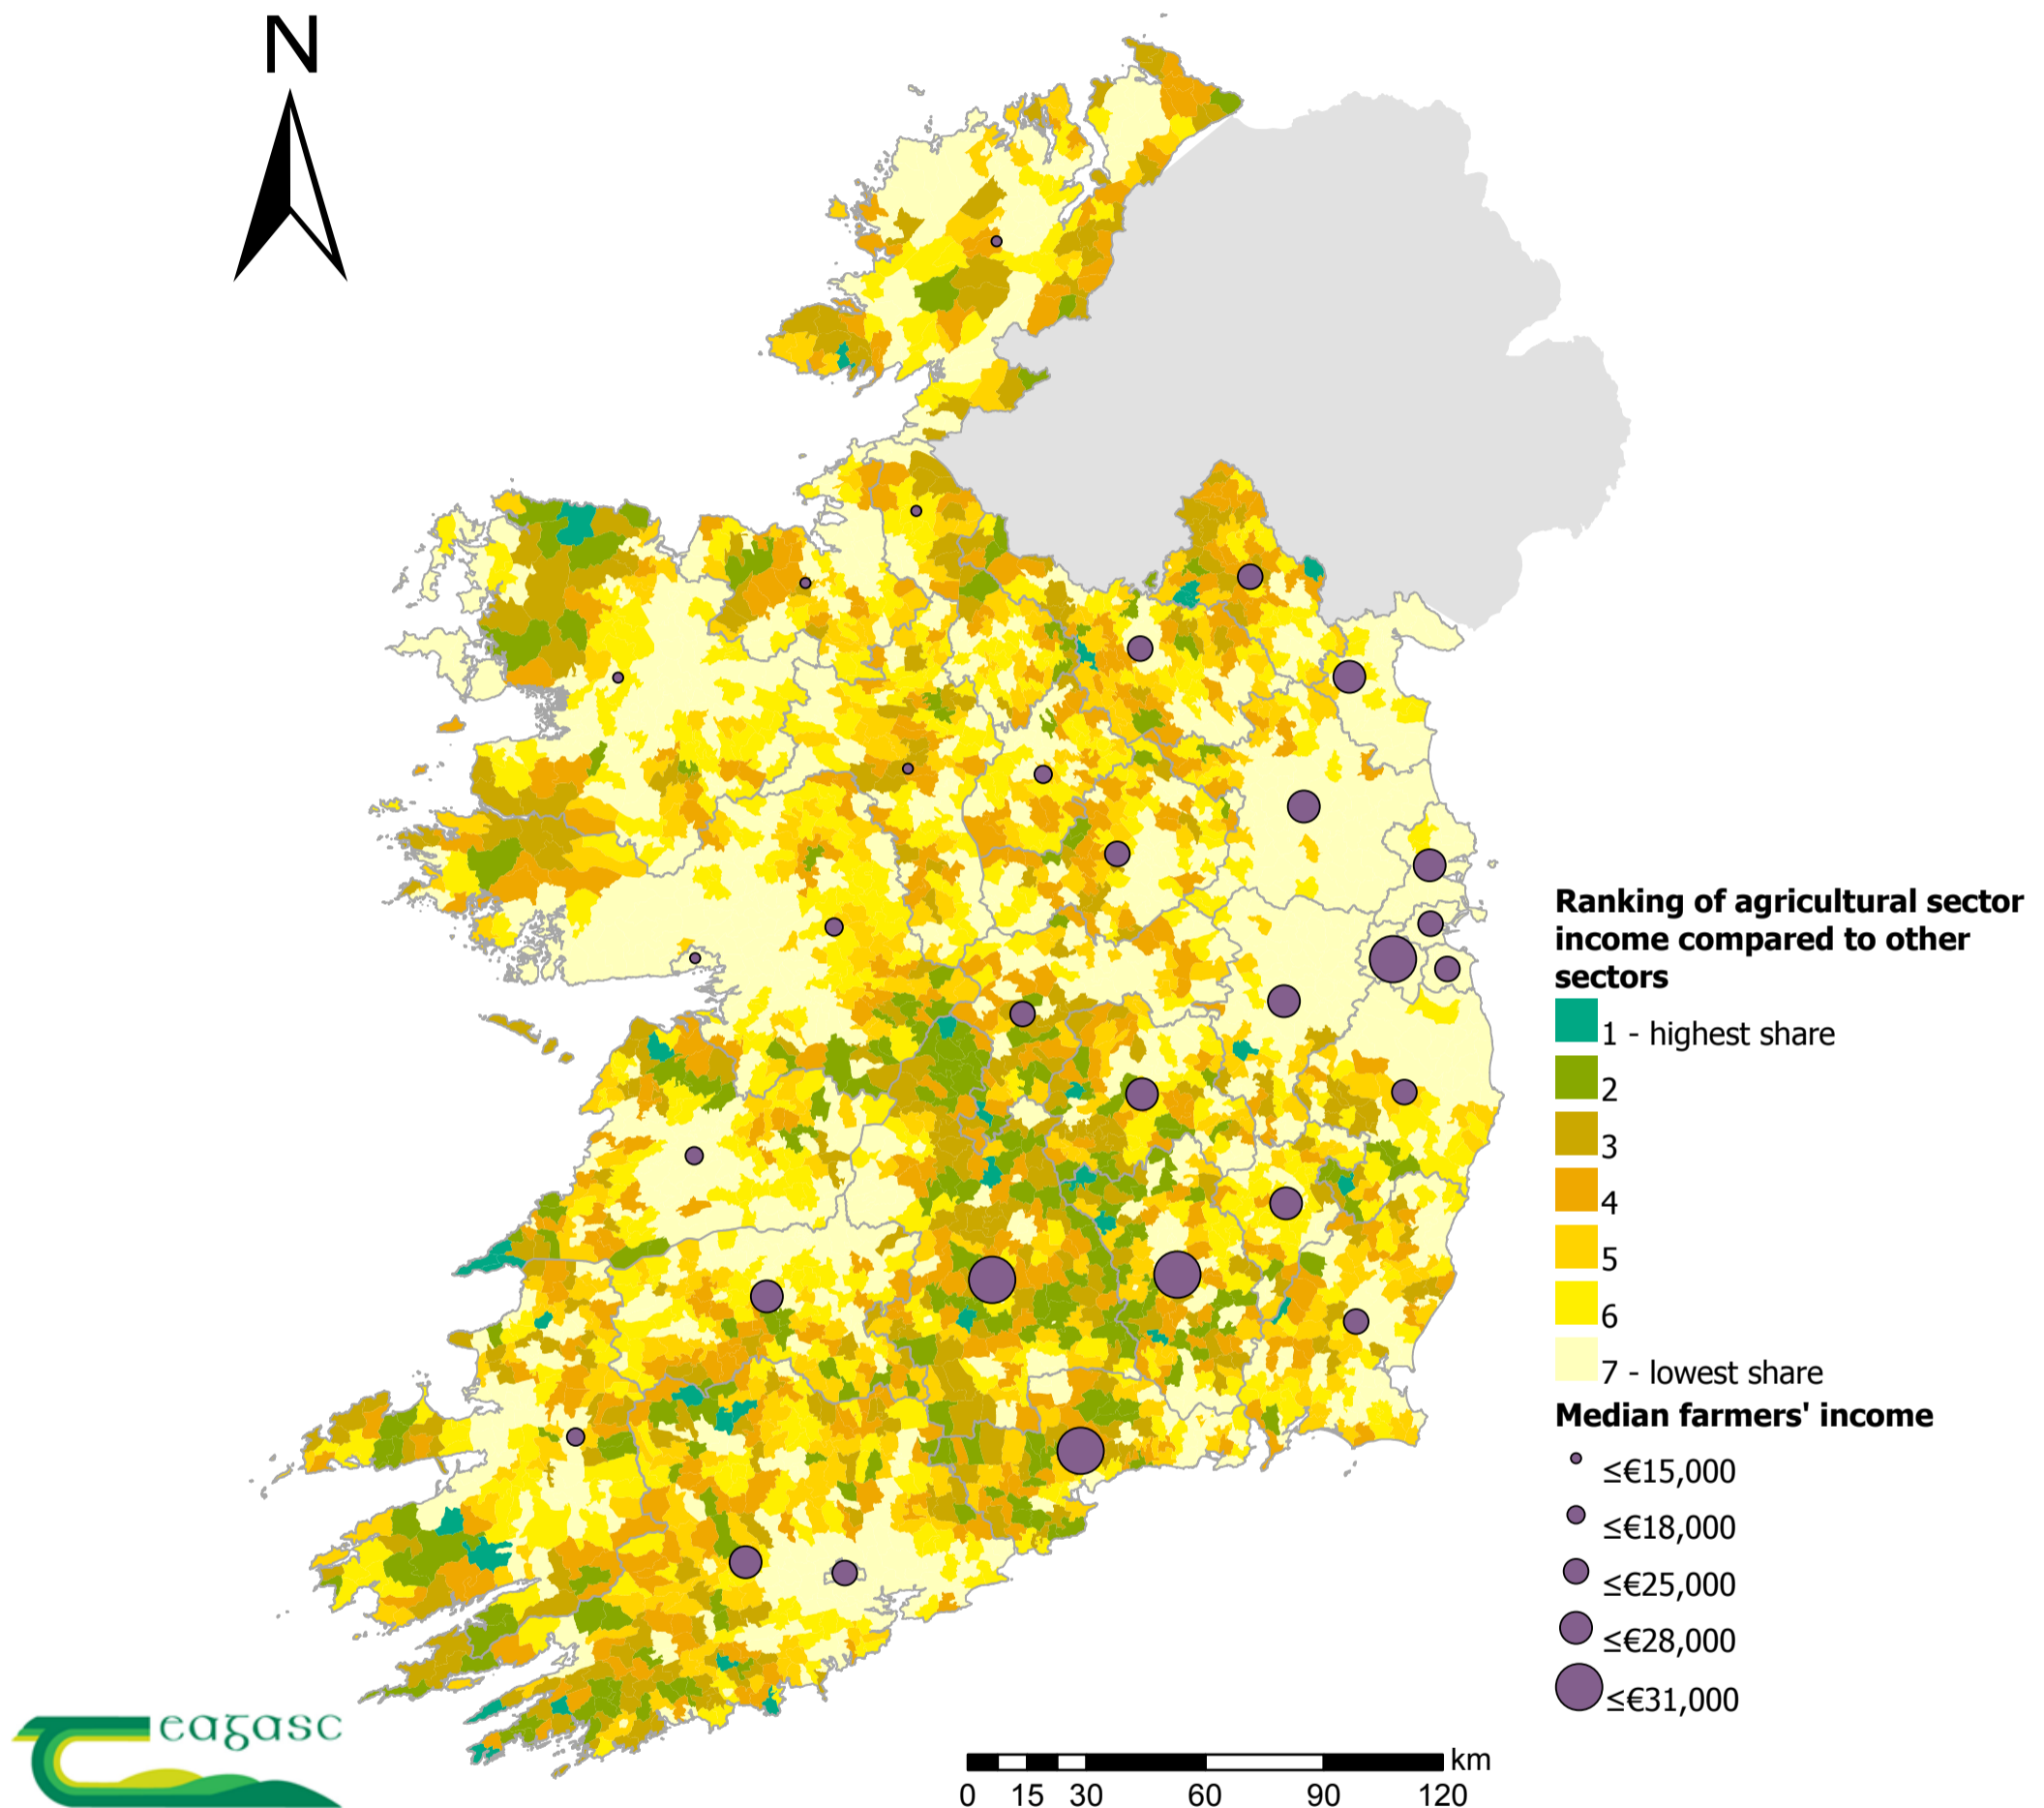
N

Ranking of agricultural sector income compared to other sectors

1 - highest share
2
3
4
5
6
7 - lowest share

Median farmers' income
≤€15,000
≤€18,000
≤€25,000
≤€28,000
≤€31,000

teagasc

0 15 30 60 90 120 km